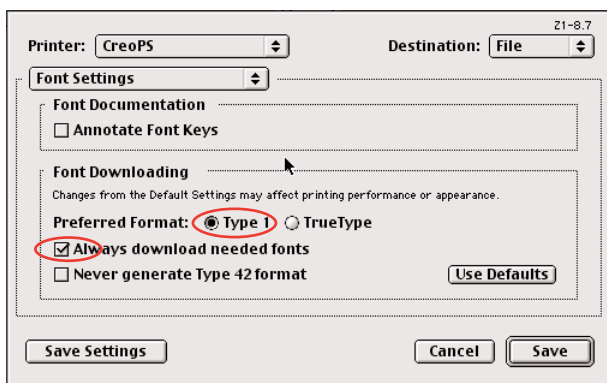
Z1-8.7

Printer: CreoPS

Destination: File

Font Settings

Font Documentation

Annotate Font Keys

Font Downloading

Changes from the Default Settings may affect printing performance or appearance.

Preferred Format: Type 1 TrueType

Always download needed fonts

Never generate Type 42 format

Use Defaults

Save Settings

Cancel

Save